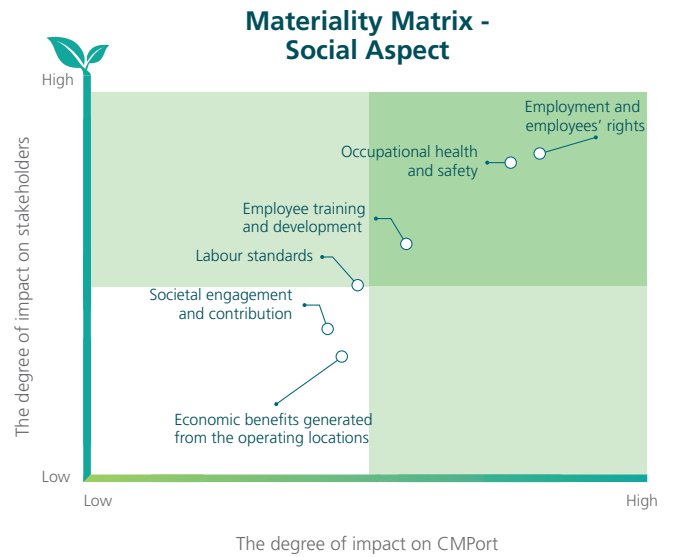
Materiality Matrix - Social Aspect

High

The degree of impact on stakeholders

Employment and employees' rights

Occupational health and safety

Employee training and development

Labour standards

Societal engagement and contribution

Economic benefits generated from the operating locations

Low

Low

High

The degree of impact on CMPort